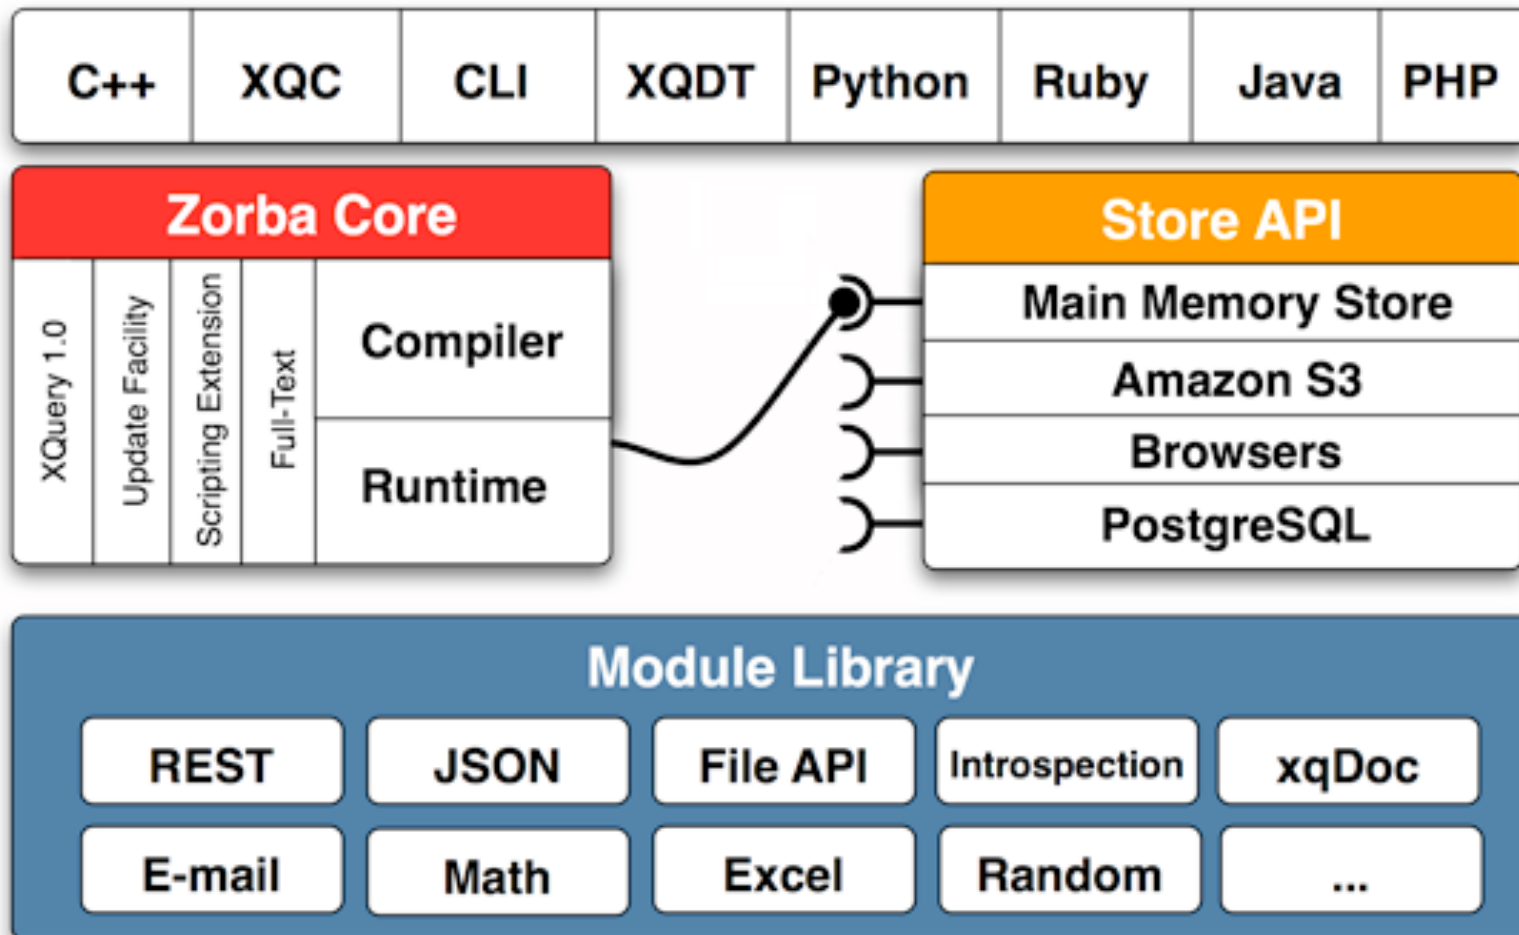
C++ XQC CLI XQDT Python Ruby Java PHP

Zorba Core

XQuery 1.0
Update Facility
Scripting Extension
Full-Text

Compiler
Runtime

Store API

Main Memory Store
Amazon S3
Browsers
PostgreSQL

Module Library

REST JSON File API Introspection xqDoc
E-mail Math Excel Random ...